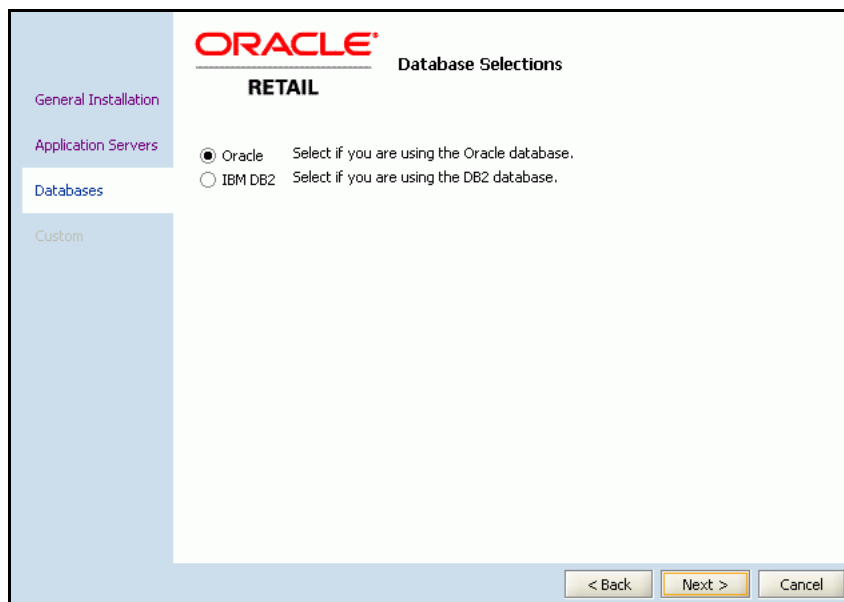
General Installation

Application Servers

Databases

Custom

ORACLE
RETAIL

Database Selections

Oracle Select if you are using the Oracle database.
IBM DB2 Select if you are using the DB2 database.

< Back Next > Cancel